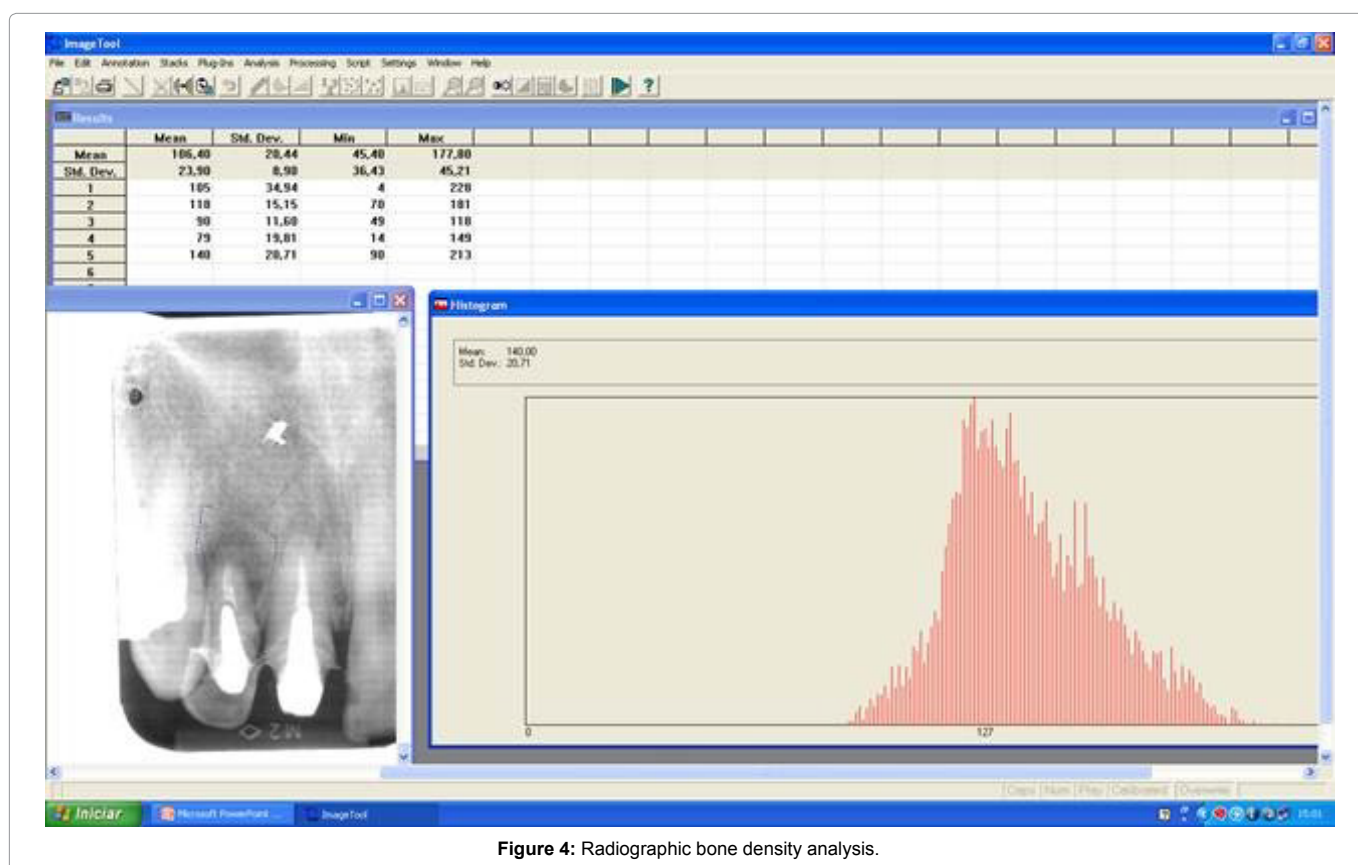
ImageTool

File Edit Annotation Stacks Plug-Ins Analysis Processing Script Settings Window Help

Results

| | Mean | Std. Dev. | Min | Max |
|---|---|---|---|---|
| Mean | 106,40 | 20,44 | 45,40 | 177,80 |
| Std. Dev. | 23,90 | 8,90 | 36,43 | 45,21 |
| 1 | 105 | 34,94 | 4 | 228 |
| 2 | 110 | 15,15 | 70 | 181 |
| 3 | 90 | 11,60 | 49 | 118 |
| 4 | 79 | 19,81 | 14 | 149 |
| 5 | 140 | 20,71 | 90 | 213 |
| 6 | | | | |

Histogram

Mean: 140,00
Std. Dev.: 20,71

0

127

Caps Num Play Calibrated Overwrite

Iniciar

Microsoft PowerPoint ...

ImageTool

15:01

**Figure 4:** Radiographic bone density analysis.